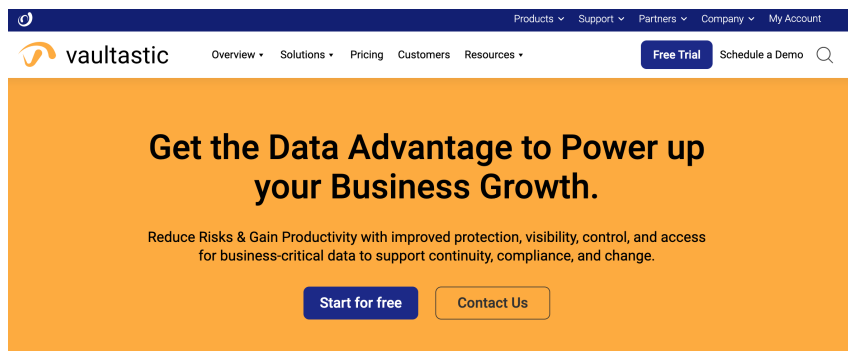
Products Support Partners Company My Account

vaultastic

Overview Solutions Pricing Customers Resources

Free Trial Schedule a Demo

Get the Data Advantage to Power up your Business Growth.

Reduce Risks & Gain Productivity with improved protection, visibility, control, and access for business-critical data to support continuity, compliance, and change.

Start for free

Contact Us